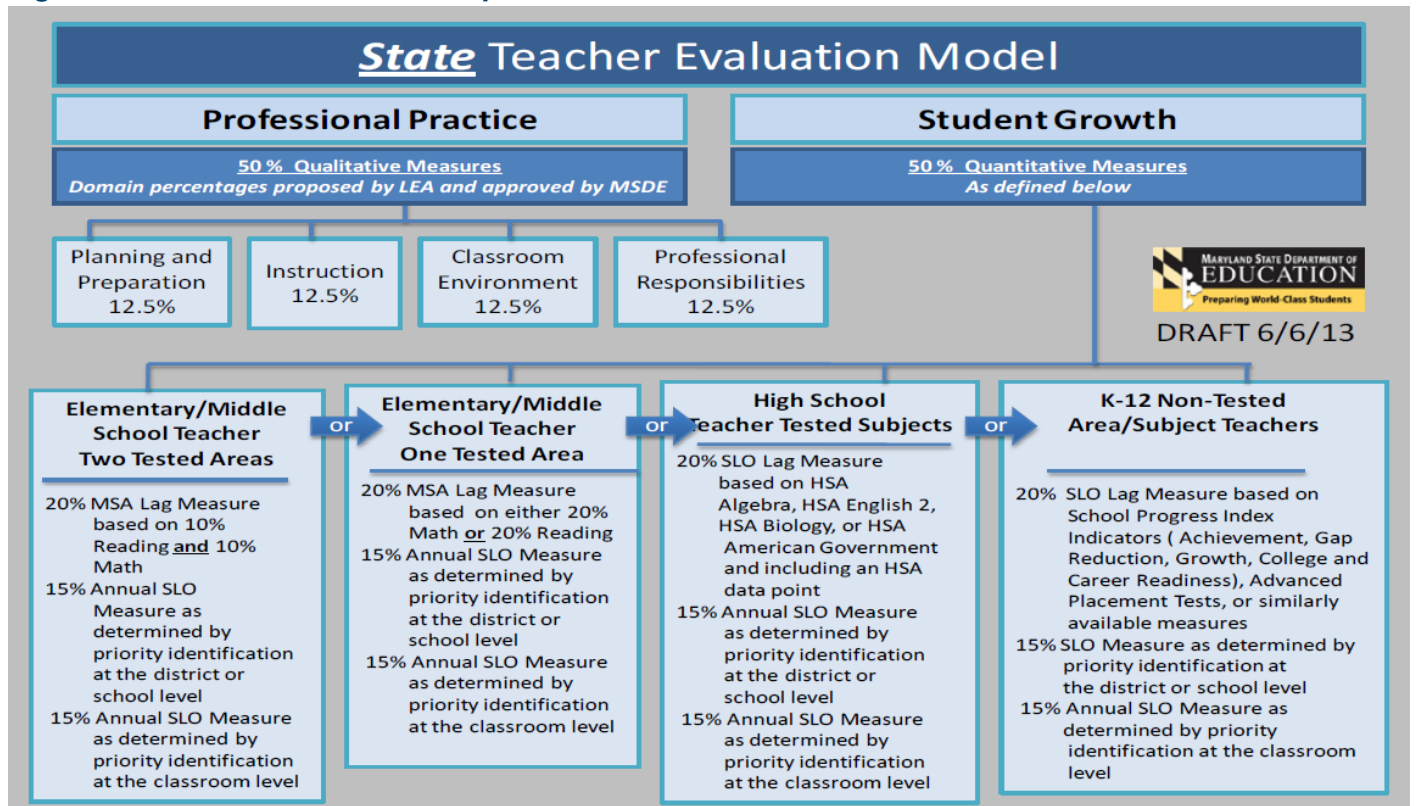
State Teacher Evaluation Model

Professional Practice

50 % Qualitative Measures
Domain percentages proposed by LEA and approved by MSDE

Student Growth

50 % Quantitative Measures
As defined below

Planning and Preparation 12.5%

Instruction 12.5%

Classroom Environment 12.5%

Professional Responsibilities 12.5%

MARYLAND STATE DEPARTMENT OF EDUCATION
Preparing World-Class Students

DRAFT 6/6/13

Elementary/Middle School Teacher Two Tested Areas

20% MSA Lag Measure based on 10% Reading and 10% Math
15% Annual SLO Measure as determined by priority identification at the district or school level
15% Annual SLO Measure as determined by priority identification at the classroom level

or

Elementary/Middle School Teacher One Tested Area

20% MSA Lag Measure based on either 20% Math or 20% Reading
15% Annual SLO Measure as determined by priority identification at the district or school level
15% Annual SLO Measure as determined by priority identification at the classroom level

or

High School Teacher Tested Subjects

20% SLO Lag Measure based on HSA Algebra, HSA English 2, HSA Biology, or HSA American Government and including an HSA data point
15% Annual SLO Measure as determined by priority identification at the district or school level
15% Annual SLO Measure as determined by priority identification at the classroom level

or

K-12 Non-Tested Area/Subject Teachers

20% SLO Lag Measure based on School Progress Index Indicators ( Achievement, Gap Reduction, Growth, College and Career Readiness), Advanced Placement Tests, or similarly available measures
15% SLO Measure as determined by priority identification at the district or school level
15% Annual SLO Measure as determined by priority identification at the classroom level